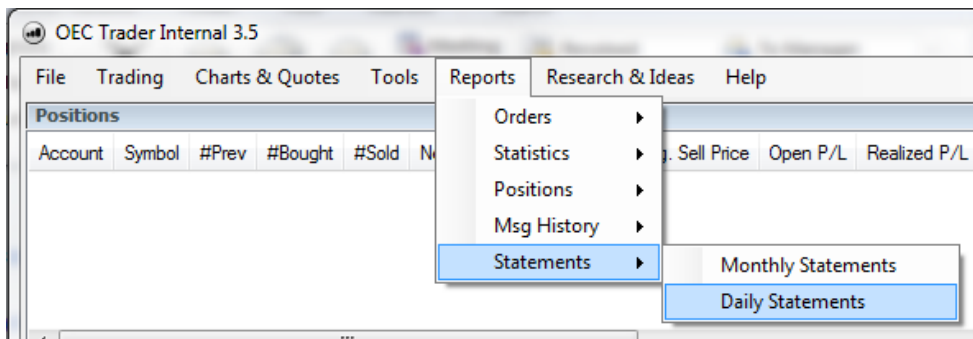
OEC Trader Internal 3.5

File Trading Charts & Quotes Tools Reports Research & Ideas Help

Positions

Account Symbol #Prev #Bought #Sold N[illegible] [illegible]. Sell Price Open P/L Realized P/L

Orders
Statistics
Positions
Msg History
Statements

Monthly Statements
Daily Statements